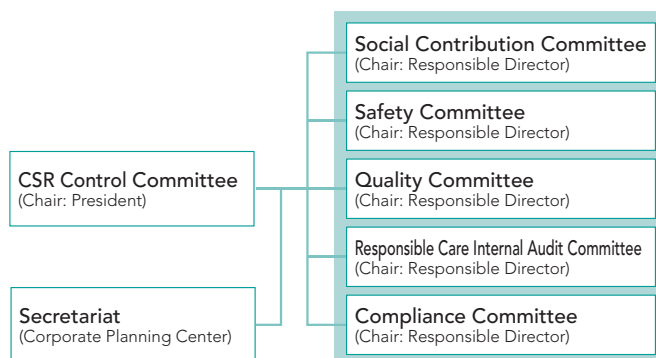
CSR Control Committee
(Chair: President)

Secretariat
(Corporate Planning Center)

Social Contribution Committee
(Chair: Responsible Director)

Safety Committee
(Chair: Responsible Director)

Quality Committee
(Chair: Responsible Director)

Responsible Care Internal Audit Committee
(Chair: Responsible Director)

Compliance Committee
(Chair: Responsible Director)